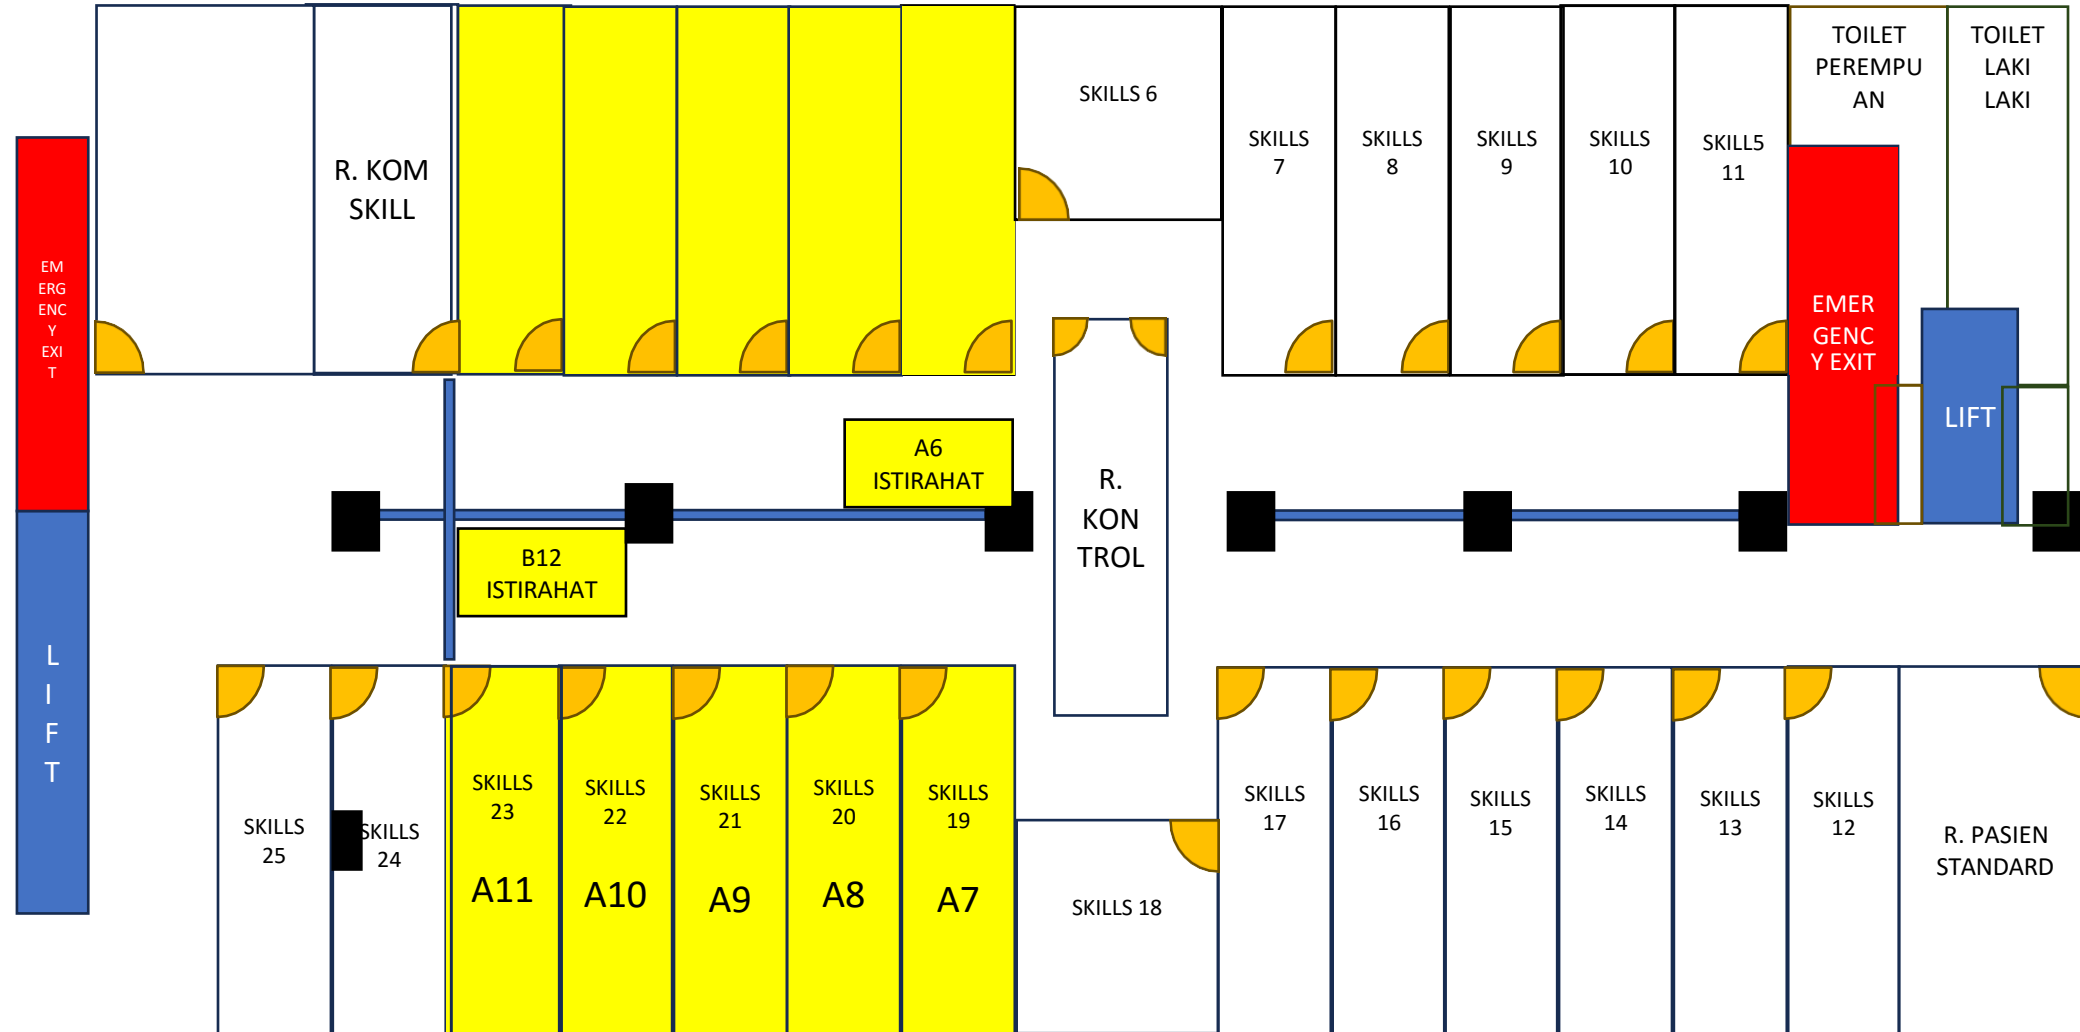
EM ERG ENC Y EXI T

L I F T

R. KOM SKILL

SKILLS 6

SKILLS 7

SKILLS 8

SKILLS 9

SKILLS 10

SKILL5 11

TOILET PEREMPU AN

TOILET LAKI LAKI

EMER GENC Y EXIT

LIFT

A6 ISTIRAHAT

B12 ISTIRAHAT

R. KON TROL

SKILLS 25

SKILLS 24

SKILLS 23

A11

SKILLS 22

A10

SKILLS 21

A9

SKILLS 20

A8

SKILLS 19

A7

SKILLS 18

SKILLS 17

SKILLS 16

SKILLS 15

SKILLS 14

SKILLS 13

SKILLS 12

R. PASIEN STANDARD